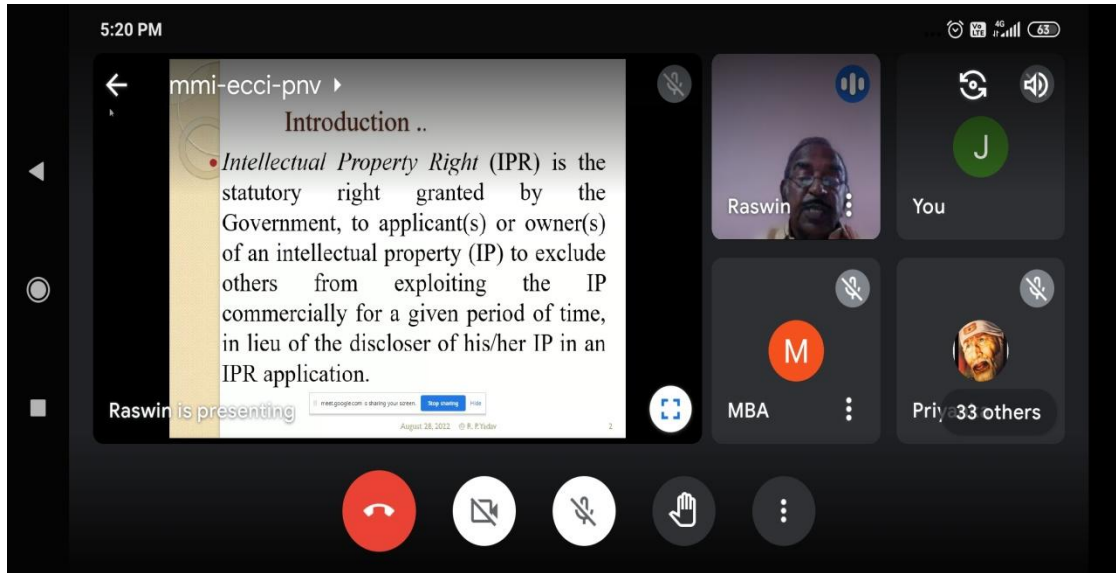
5:20 PM

4G 63

mmi-ecci-pnv

Introduction ..

• *Intellectual Property Right* (IPR) is the statutory right granted by the Government, to applicant(s) or owner(s) of an intellectual property (IP) to exclude others from exploiting the IP commercially for a given period of time, in lieu of the discloser of his/her IP in an IPR application.

Raswin is presenting

meet.google.com is sharing your screen. Stop sharing Hide

August 28, 2022 @ R. P. Yadav 2

Raswin

J

You

M

MBA

Priya 33 others